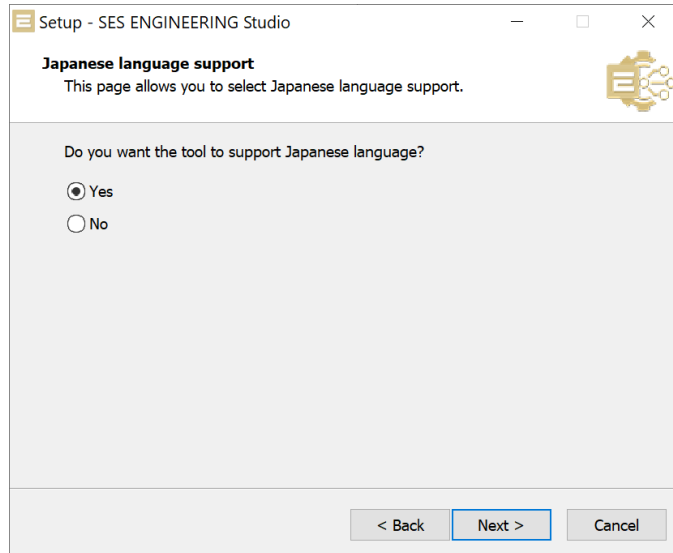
Setup - SES ENGINEERING Studio

Japanese language support
This page allows you to select Japanese language support.

Do you want the tool to support Japanese language?

Yes

No

< Back  Next >  Cancel